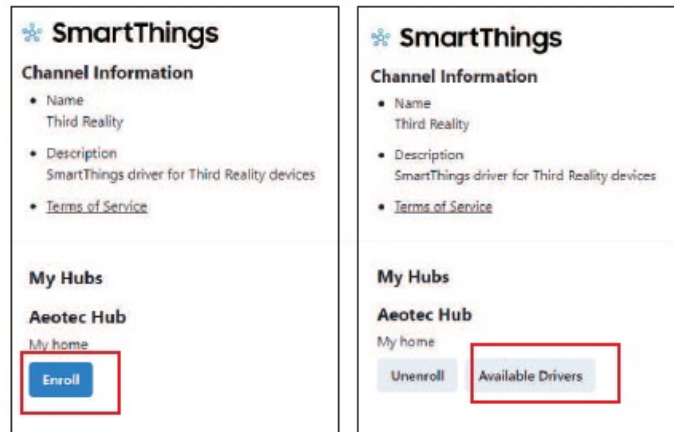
SmartThings

Channel Information

- Name
Third Reality

- Description
SmartThings driver for Third Reality devices

- Terms of Service

My Hubs

Aeotec Hub

My home

Enroll

SmartThings

Channel Information

- Name
Third Reality

- Description
SmartThings driver for Third Reality devices

- Terms of Service

My Hubs

Aeotec Hub

My home

Unenroll

Available Drivers